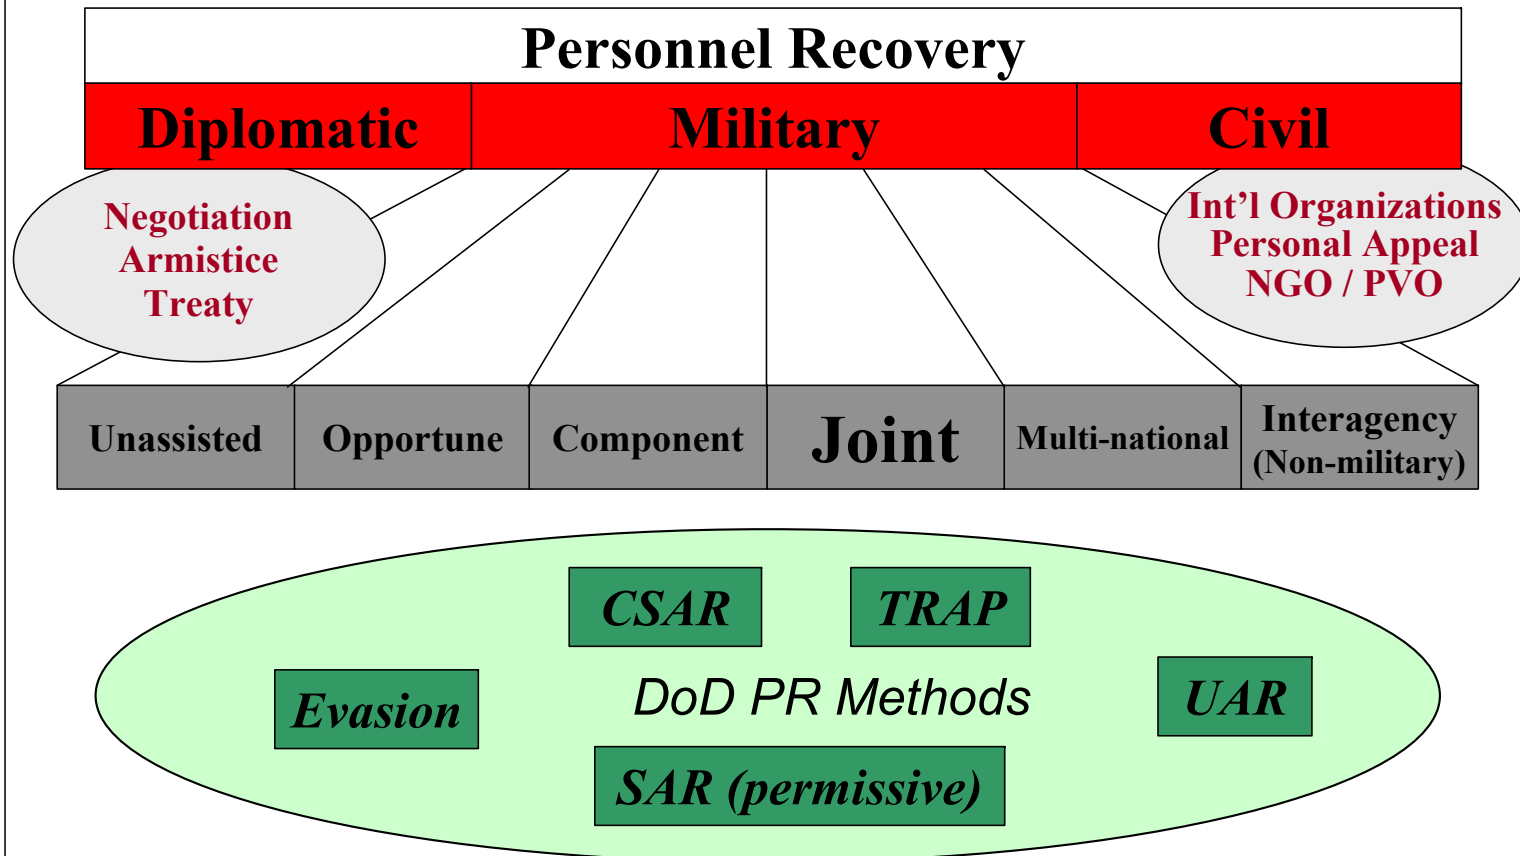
Personnel Recovery

Diplomatic

Military

Civil

Negotiation
Armistice
Treaty

Int’l Organizations
Personal Appeal
NGO / PVO

| Unassisted | Opportune | Component | Joint | Multi-national | Interagency (Non-military) |
|---|---|---|---|---|---|

CSAR

TRAP

Evasion

DoD PR Methods

UAR

SAR (permissive)